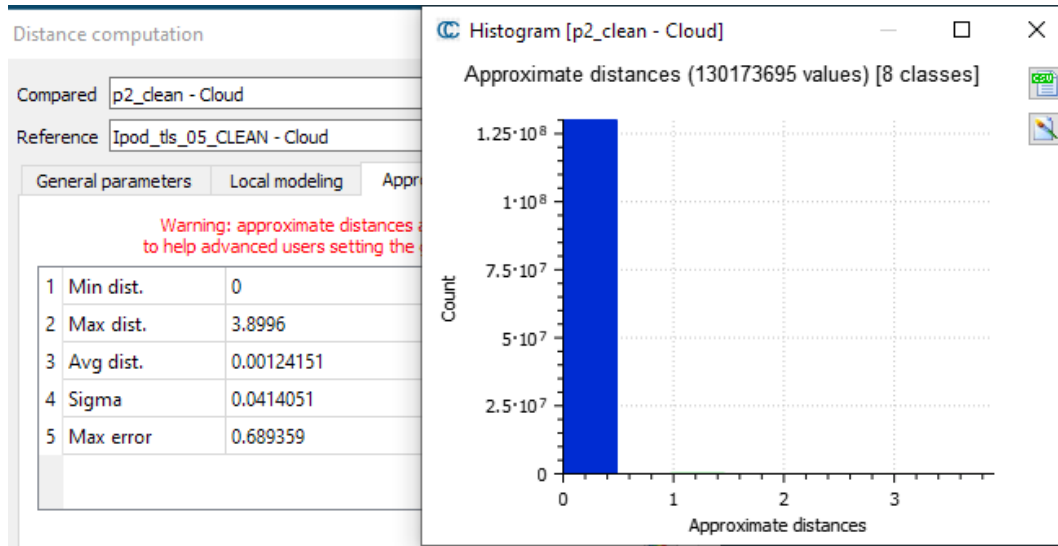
Distance computation

Compared p2_clean - Cloud

Reference Ipod_tls_05_CLEAN - Cloud

General parameters | Local modeling | Appro

Warning: approximate distances a
to help advanced users setting the

| | | |
|---|---|---|
| 1 | Min dist. | 0 |
| 2 | Max dist. | 3.8996 |
| 3 | Avg dist. | 0.00124151 |
| 4 | Sigma | 0.0414051 |
| 5 | Max error | 0.689359 |

Histogram [p2_clean - Cloud]

Approximate distances (130173695 values) [8 classes]

$1.25 \cdot 10^8$
$1 \cdot 10^8$
$7.5 \cdot 10^7$
$5 \cdot 10^7$
$2.5 \cdot 10^7$
0

Count

0 1 2 3

Approximate distances